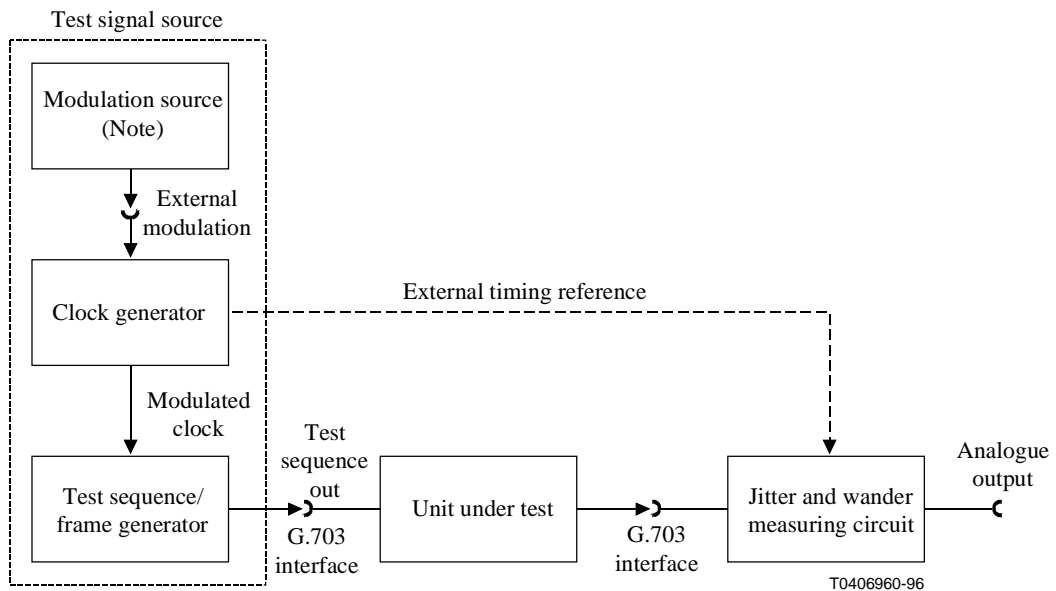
Test signal source

Modulation source (Note)

External modulation

Clock generator

External timing reference

Modulated clock

Test sequence out

Test sequence/ frame generator

G.703 interface

Unit under test

G.703 interface

Jitter and wander measuring circuit

Analogue output

T0406960-96